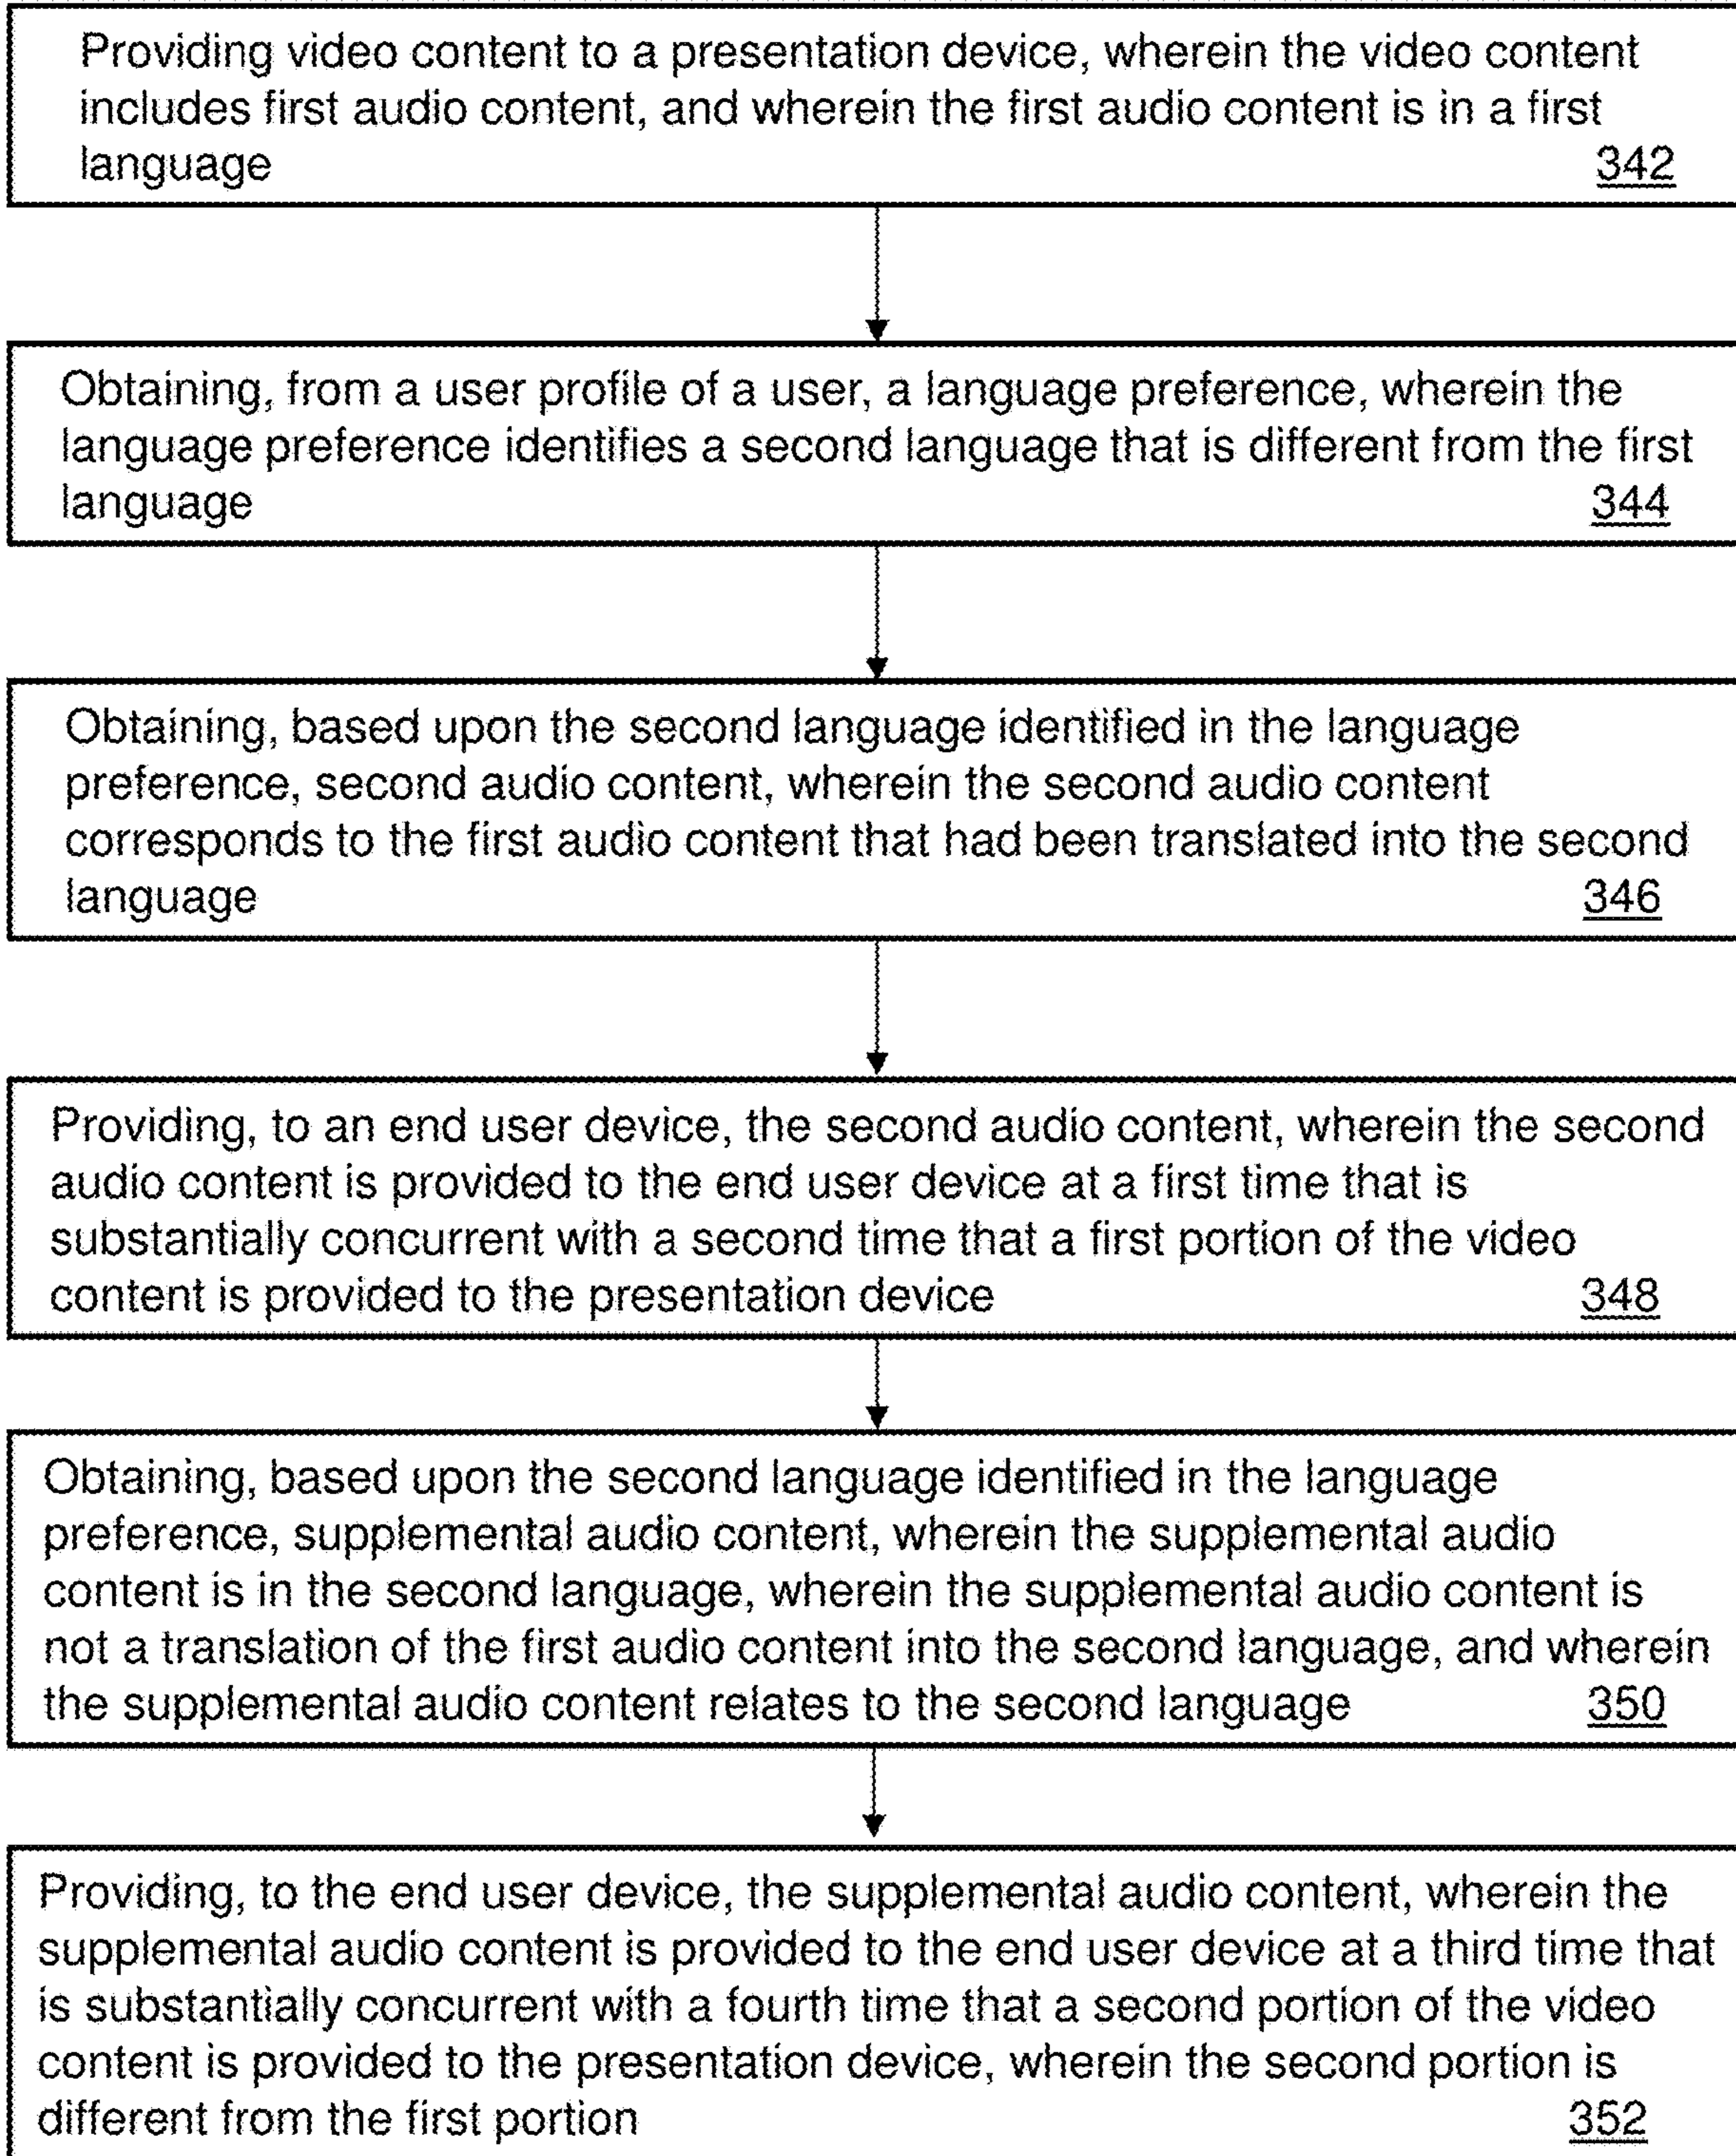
Providing video content to a presentation device, wherein the video content includes first audio content, and wherein the first audio content is in a first language 342

Obtaining, from a user profile of a user, a language preference, wherein the language preference identifies a second language that is different from the first language 344

Obtaining, based upon the second language identified in the language preference, second audio content, wherein the second audio content corresponds to the first audio content that had been translated into the second language 346

Providing, to an end user device, the second audio content, wherein the second audio content is provided to the end user device at a first time that is substantially concurrent with a second time that a first portion of the video content is provided to the presentation device 348

Obtaining, based upon the second language identified in the language preference, supplemental audio content, wherein the supplemental audio content is in the second language, wherein the supplemental audio content is not a translation of the first audio content into the second language, and wherein the supplemental audio content relates to the second language 350

Providing, to the end user device, the supplemental audio content, wherein the supplemental audio content is provided to the end user device at a third time that is substantially concurrent with a fourth time that a second portion of the video content is provided to the presentation device, wherein the second portion is different from the first portion 352